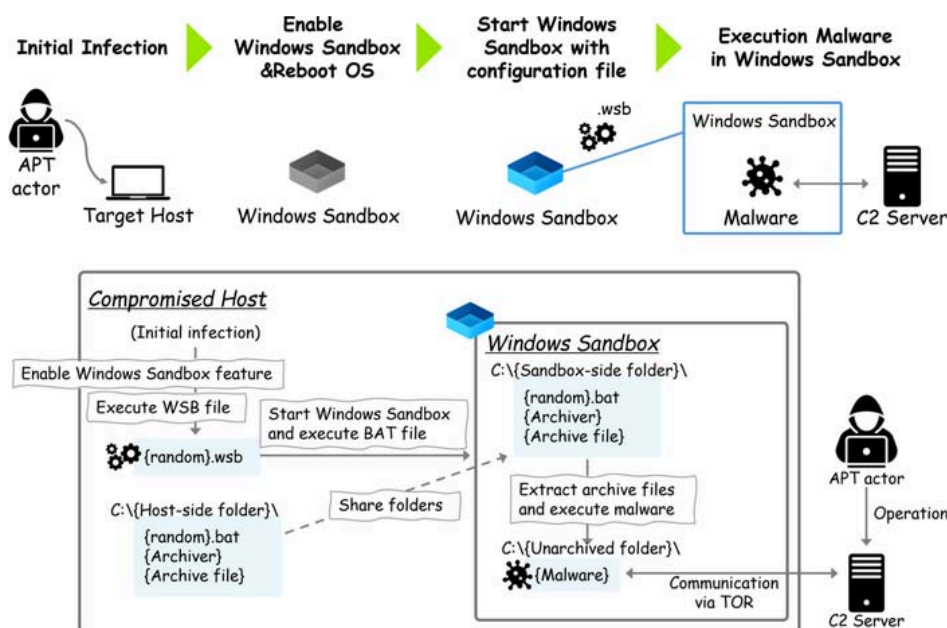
Initial Infection

Enable Windows Sandbox &Reboot OS

Start Windows Sandbox with configuration file

Execution Malware in Windows Sandbox

APT actor

Target Host

Windows Sandbox

.wsb

Windows Sandbox

Windows Sandbox

Malware

C2 Server

Compromised Host

(Initial infection)

Enable Windows Sandbox feature

Execute WSB file

{random}.wsb

Start Windows Sandbox and execute BAT file

C:\{Host-side folder}\

{random}.bat
{Archiver}
{Archive file}

Share folders

Windows Sandbox

C:\{Sandbox-side folder}\

{random}.bat
{Archiver}
{Archive file}

Extract archive files and execute malware

C:\{Unarchived folder}\

{Malware}

Communication via TOR

APT actor

Operation

C2 Server